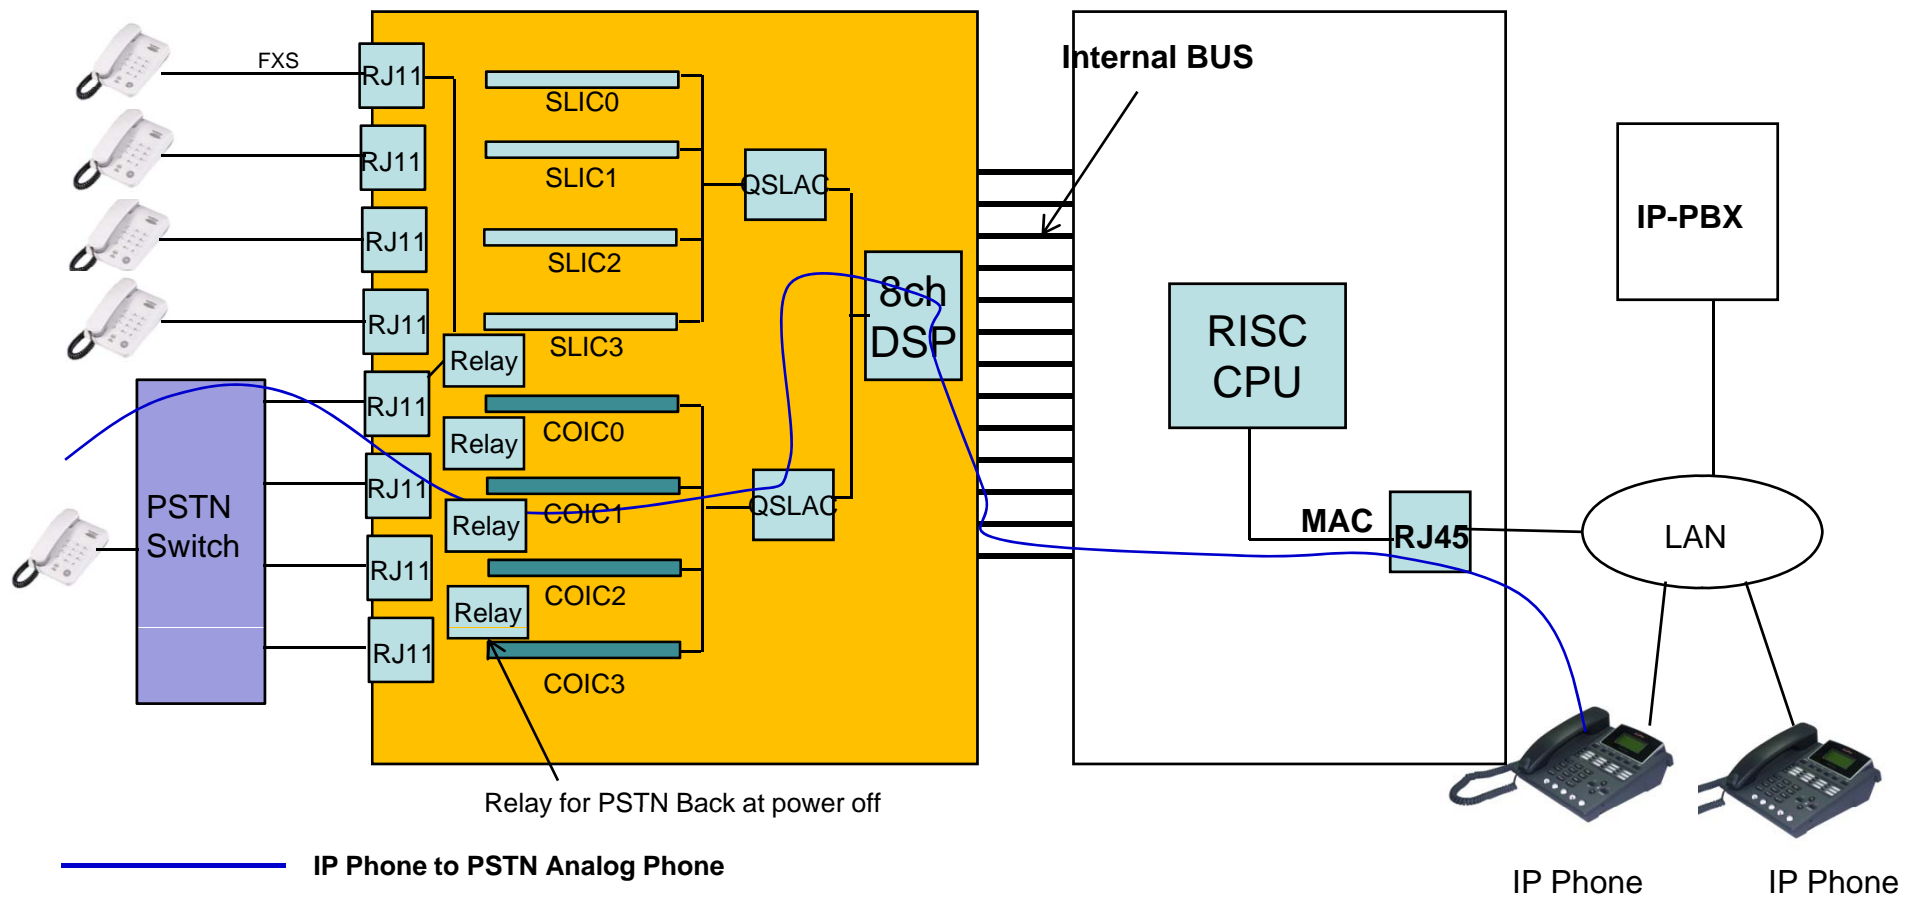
FXS
RJ11
RJ11
RJ11
RJ11
RJ11
RJ11
RJ11
RJ11
SLIC0
SLIC1
SLIC2
SLIC3
QSLAC
8ch DSP
Relay
Relay
Relay
Relay
COIC0
COIC1
COIC2
COIC3
QSLAC
PSTN Switch
Internal BUS
RISC CPU
MAC
RJ45
IP-PBX
LAN
Relay for PSTN Back at power off
IP Phone to PSTN Analog Phone
IP Phone
IP Phone